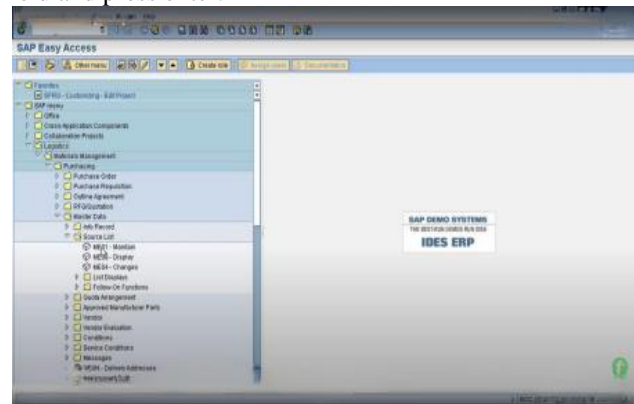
SAP Easy Access

Other menu
Create role
Assign users
Documentation

Favorites
SPRO - Customizing - Edit Project
SAP menu
Office
Cross-Application Components
Collaboration Projects
Logistics
Materials Management
Purchasing
Purchase Order
Purchase Requisition
Outline Agreement
RFQ/Quotation
Master Data
Info Record
Source List
ME01 - Maintain
ME03 - Display
ME04 - Changes
List Displays
Follow-On Functions
Quota Arrangement
Approved Manufacturer Parts
Vendor
Vendor Evaluation
Conditions
Service Conditions
Messages
ME0N - Delivery Addresses
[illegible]

SAP DEMO SYSTEMS
THE BEST-RUN IDES RUN IDES
IDES ERP